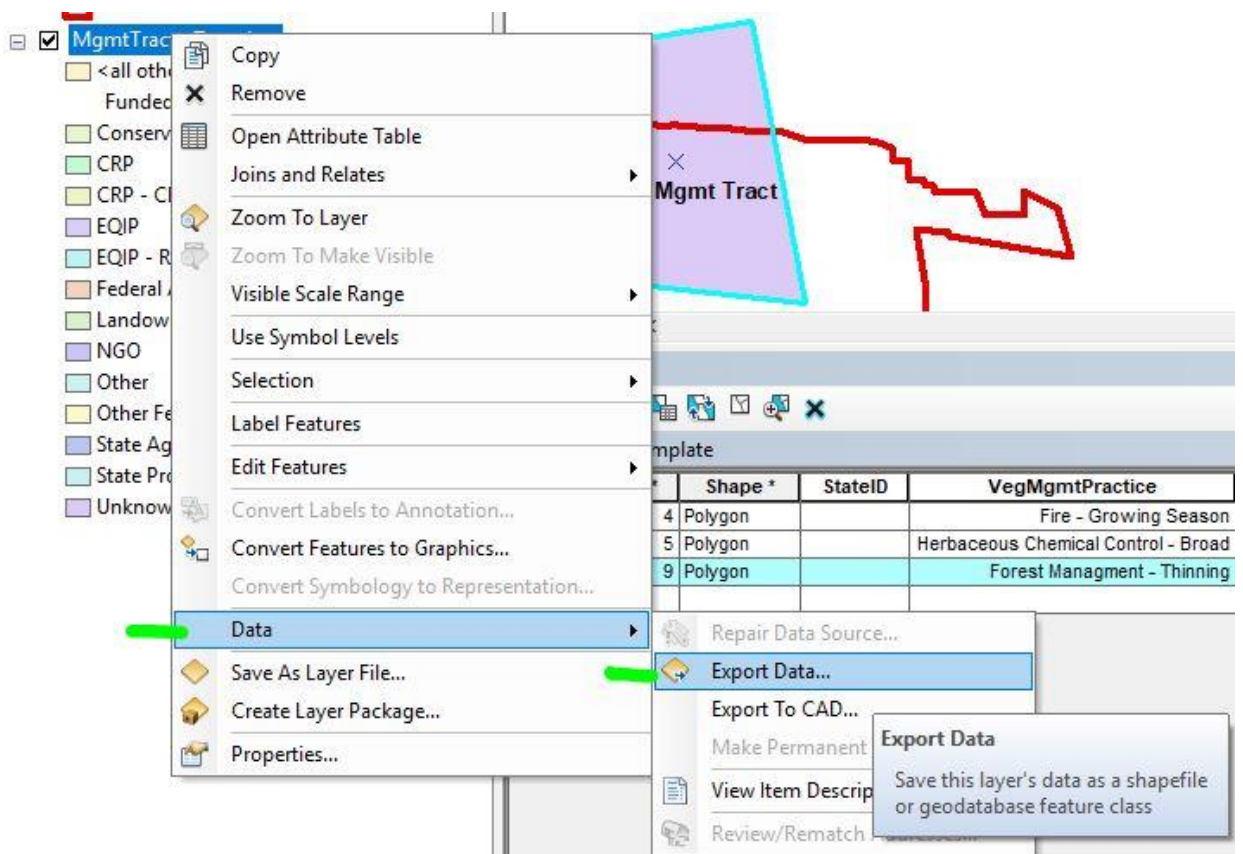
MgmtTract

<all oth
Fundec
Conserv
CRP
CRP - C
EQIP
EQIP - R
Federal
Landow
NGO
Other
Other Fe
State Ag
State Pr
Unknow

Copy
Remove
Open Attribute Table
Joins and Relates
Zoom To Layer
Zoom To Make Visible
Visible Scale Range
Use Symbol Levels
Selection
Label Features
Edit Features
Convert Labels to Annotation...
Convert Features to Graphics...
Convert Symbology to Representation...
Data
Save As Layer File...
Create Layer Package...
Properties...

Repair Data Source...
Export Data...
Export To CAD...
Make Permanent
View Item Descrip
Review/Rematch

Export Data
Save this layer's data as a shapefile or geodatabase feature class

Mgmt Tract

mplate

| * | Shape * | StateID | VegMgmtPractice |
|---|---|---|---|
| 4 | Polygon | | Fire - Growing Season |
| 5 | Polygon | | Herbaceous Chemical Control - Broad |
| 9 | Polygon | | Forest Managment - Thinning |